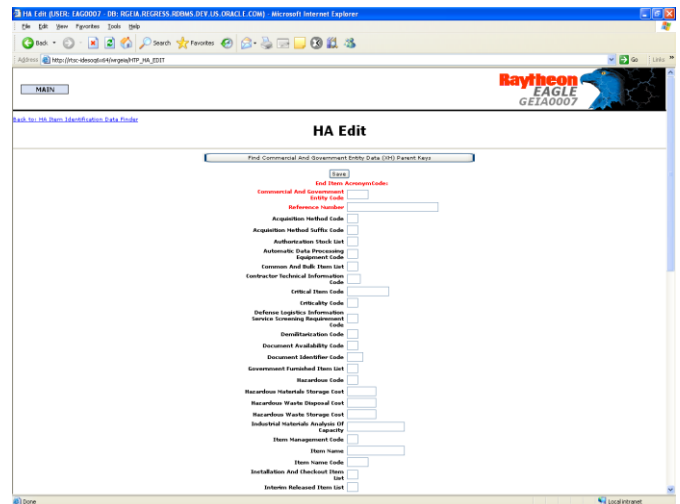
HA Edit (USER: EAG0007 - DB: RGEIA.REGRESS.RDBMS.DEV.US.ORACLE.COM) - Microsoft Internet Explorer

File Edit View Favorites Tools Help

Back Search Favorites

Address http://rtsc-idesoqt:n64/iwrgeia/HTP_HA_EDIT

Go Links

MAIN

Raytheon EAGLE GEIA0007

Back to: HA Item Identification Data Finder

HA Edit

Find Commercial And Government Entity Data (XH) Parent Keys

Save

End Item AcronymCode:

Commercial And Government Entity Code

Reference Number

Acquisition Method Code

Acquisition Method Suffix Code

Authorization Stock List

Automatic Data Processing Equipment Code

Common And Bulk Item List

Contractor Technical Information Code

Critical Item Code

Criticality Code

Defense Logistics Information Service Screening Requirement Code

Demilitarization Code

Document Availability Code

Document Identifier Code

Government Furnished Item List

Hazardous Code

Hazardous Materials Storage Cost

Hazardous Waste Disposal Cost

Hazardous Waste Storage Cost

Industrial Materials Analysis Of Capacity

Item Management Code

Item Name

Item Name Code

Installation And Checkout Items List

Interim Released Item List

Done

Local intranet